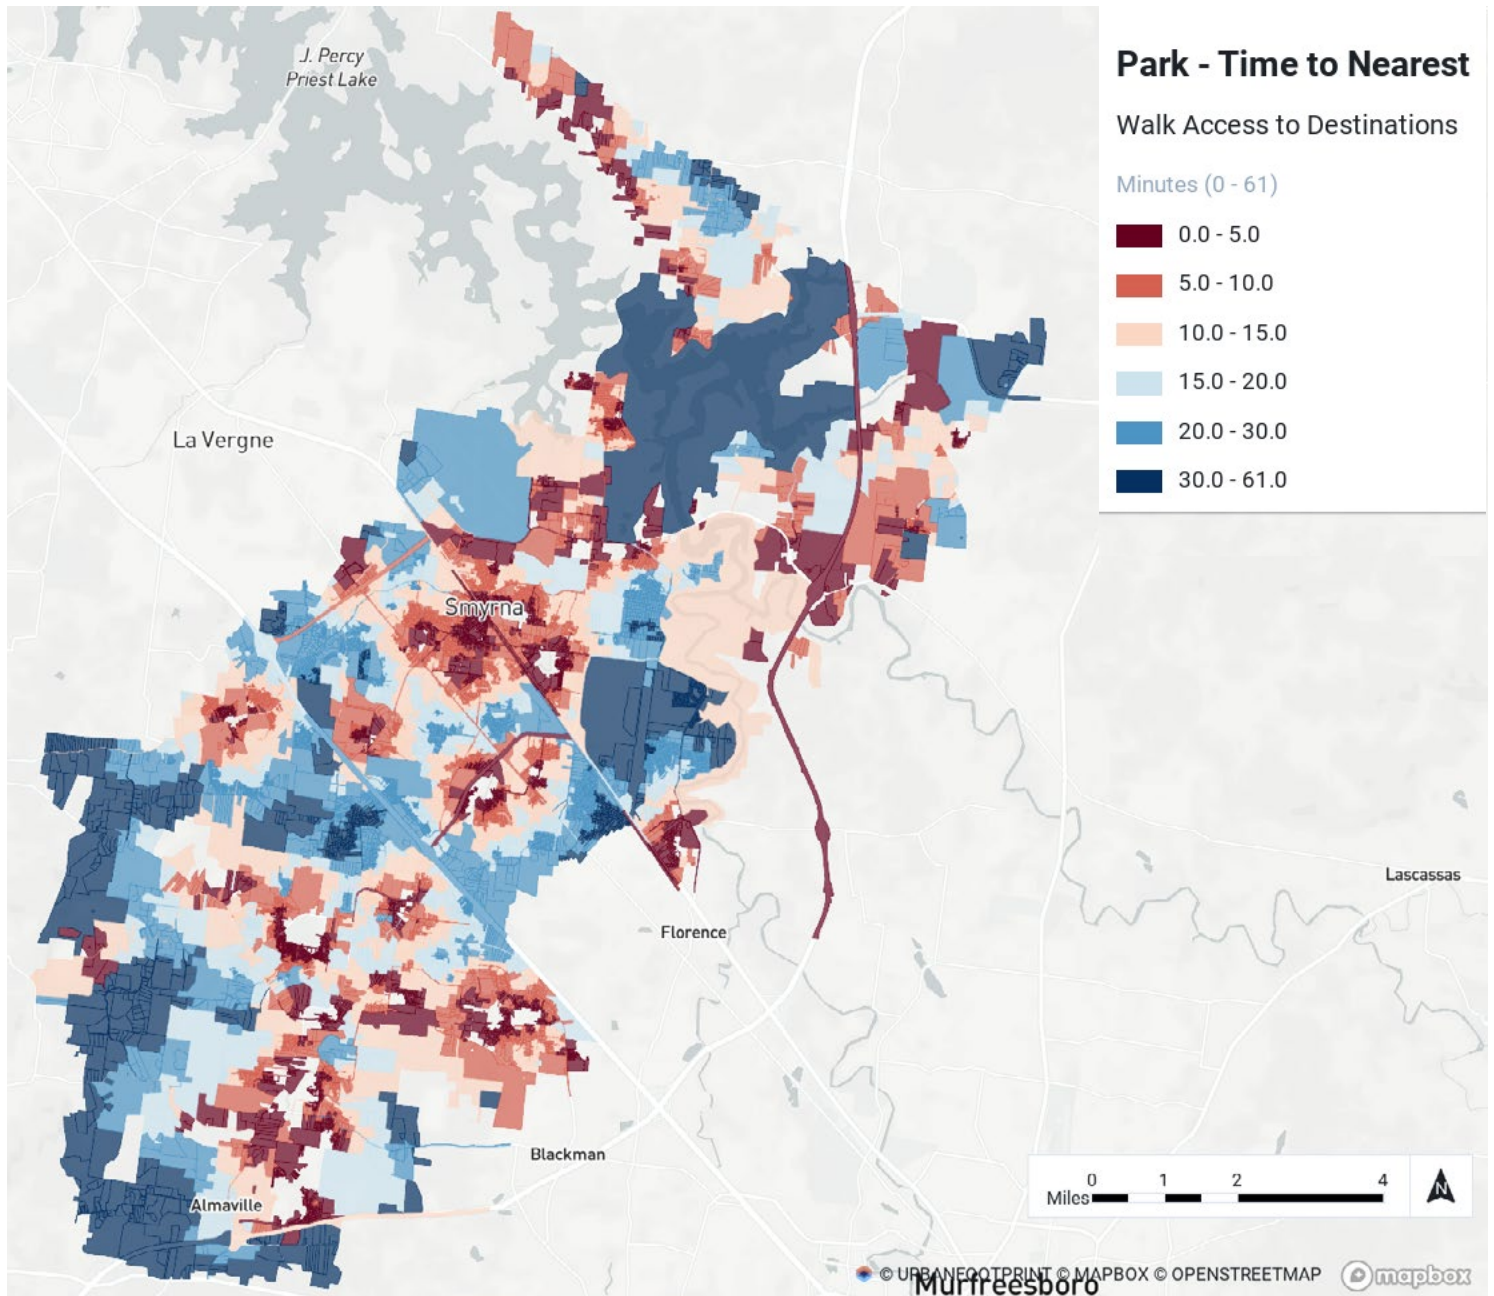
Park - Time to Nearest

Walk Access to Destinations

Minutes (0 - 61)

0.0 - 5.0

5.0 - 10.0

10.0 - 15.0

15.0 - 20.0

20.0 - 30.0

30.0 - 61.0

J. Percy Priest Lake

La Vergne

Smyrna

Florence

Lascassas

Blackman

Almaville

Murfreesboro

Miles 0 1 2 4

N

© URBANFOOTPRINT © MAPBOX © OPENSTREETMAP

mapbox